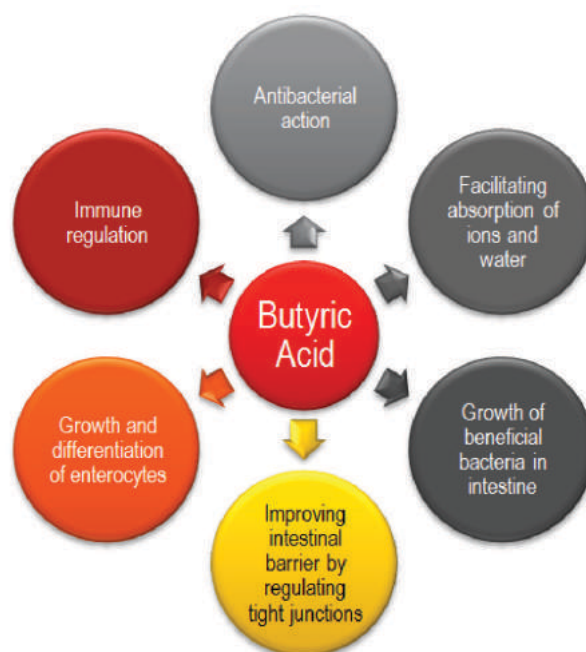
Butyric Acid

Antibacterial action

Facilitating absorption of ions and water

Growth of beneficial bacteria in intestine

Improving intestinal barrier by regulating tight junctions

Growth and differentiation of enterocytes

Immune regulation